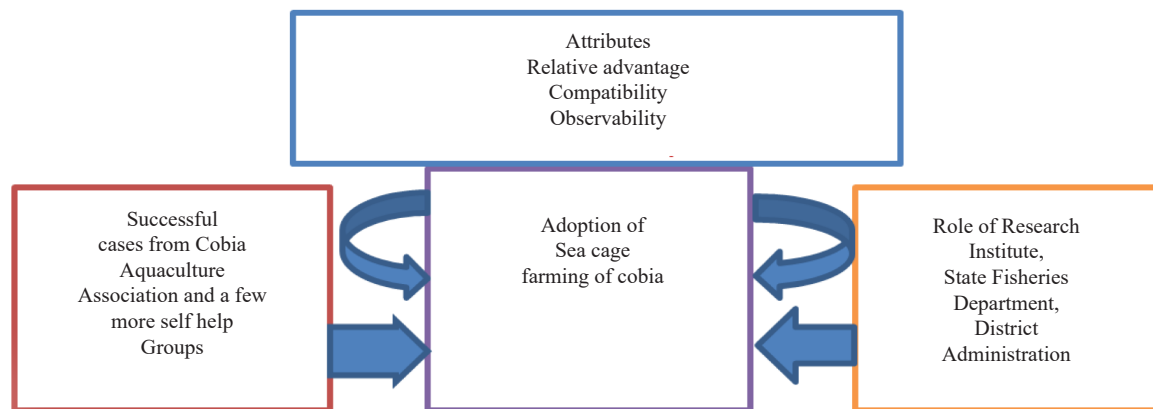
Attributes
Relative advantage
Compatibility
Observability

Successful cases from Cobia Aquaculture Association and a few more self help Groups

Adoption of Sea cage farming of cobia

Role of Research Institute, State Fisheries Department, District Administration